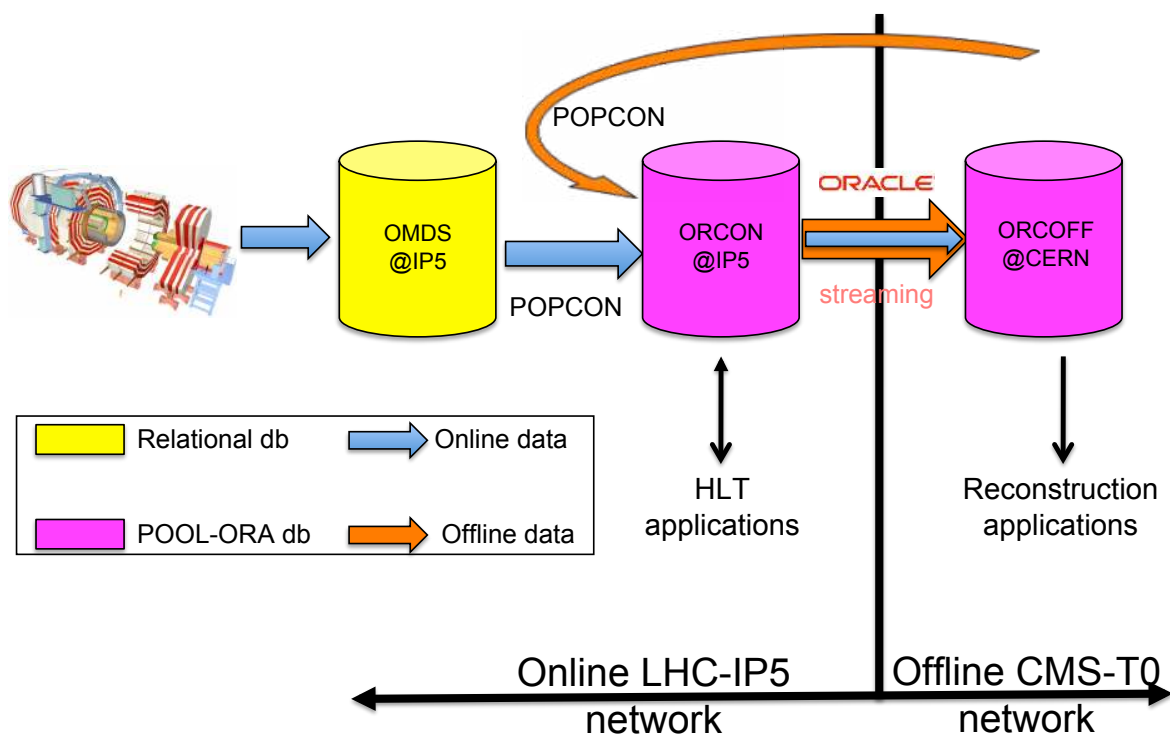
POPCON

OMDS
@IP5

POPCON

ORCON
@IP5

ORACLE

streaming

ORCOFF
@CERN

Relational db

Online data

POOL-ORA db

Offline data

HLT
applications

Reconstruction
applications

Online LHC-IP5
network

Offline CMS-T0
network